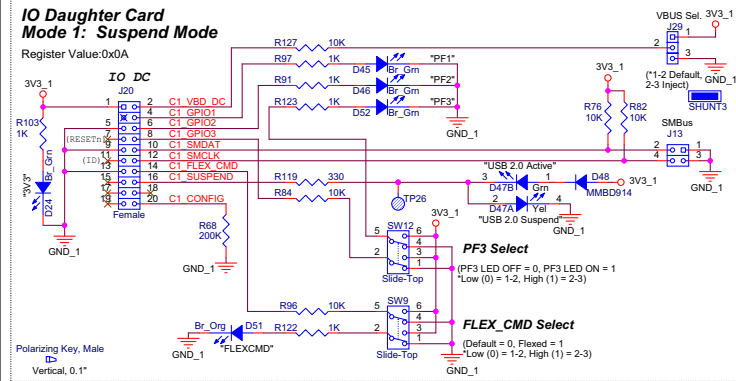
IO Daughter Card
Mode 1: Suspend Mode

Register Value:0x0A

VBUS Sel.
3V3_1
J29
2
1
3
GND_1
(*1-2 Default, 2-3 Inject)
SHUNT3

R127 10K
R97 1K
D45 Br_Grn "PF1"
R91 1K
D46 Br_Grn "PF2"
R123 1K
D52 Br_Grn "PF3"
GND_1

3V3_1
R76 10K
R82 10K
SMBus
J13
2 1
4 3
GND_1

IO DC
3V3_1
J20
R103 1K
Br_Grn
"3V3"
D24
GND_1
(RESETn)
(ID)
Female

1 2 C1_VBD_DC
3 4 C1_GPIO1
5 6 C1_GPIO2
7 8 C1_GPIO3
9 10 C1_SMDAT
11 12 C1_SMCLK
13 14 C1_FLEX_CMD
15 16 C1_SUSPEND
17 18
19 20 C1_CONFIG

R119 330
R84 10K
"USB 2.0 Active"
D47B Grn
D48 MMBD914
3V3_1
TP26
D47A Yel
"USB 2.0 Suspend"
GND_1

R68 200K
GND_1

SW12
3V3_1
5 6
4
2 3
1
Slide-Top
PF3 Select
(PF3 LED OFF = 0, PF3 LED ON = 1
*Low (0) = 1-2, High (1) = 2-3)

R96 10K
SW9
Br_Org D51
R122 1K
GND_1
"FLEXCMD"
5 6
4
2 3
1
Slide-Top
FLEX_CMD Select
(Default = 0, Flexed = 1
*Low (0) = 1-2, High (1) = 2-3)
GND_1

Polarizing Key, Male
Vertical, 0.1"